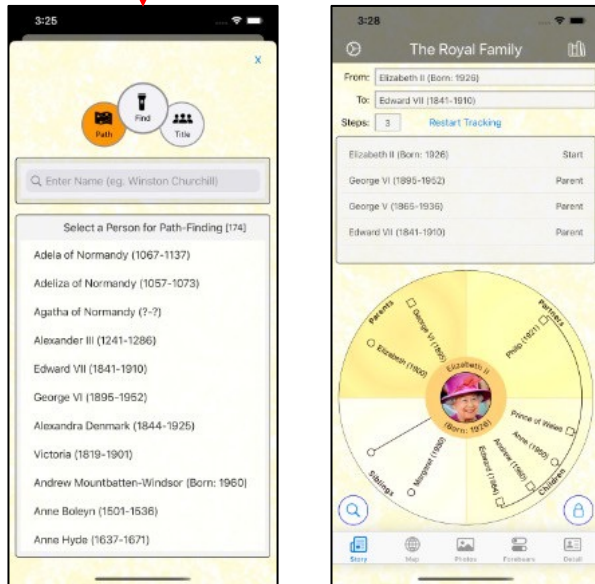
3:25

X

Path Find Title

Enter Name (eg. Winston Churchill)

Select a Person for Path-Finding [174]

Adela of Normandy (1067-1137)

Adeliza of Normandy (1057-1073)

Agatha of Normandy (?-?)

Alexander III (1241-1286)

Edward VII (1841-1910)

George VI (1895-1952)

Alexandra Denmark (1844-1925)

Victoria (1819-1901)

Andrew Mountbatten-Windsor (Born: 1960)

Anne Boleyn (1501-1536)

Anne Hyde (1637-1671)

3:28

The Royal Family

From: Elizabeth II (Born: 1926)

To: Edward VII (1841-1910)

Steps: 3 Restart Tracking

| | |
|---|---|
| Elizabeth II (Born: 1926) | Start |
| George VI (1895-1952) | Parent |
| George V (1865-1936) | Parent |
| Edward VII (1841-1910) | Parent |

Parents

George VI (1895)

Elizabeth (1900)

Partners

Philip (1921)

Elizabeth II

(Born: 1926)

Prince of Wales

Anne (1950)

Andrew (1960)

Edward (1964)

Children

Margaret (1930)

Siblings

Story Map Photos Forebears Detail